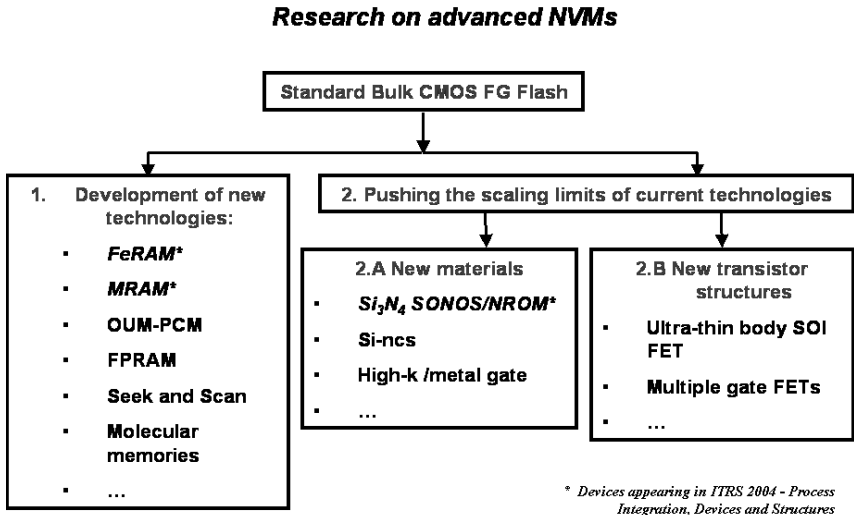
Research on advanced NVMs

Standard Bulk CMOS FG Flash

1. Development of new technologies:
- FeRAM*
- MRAM*
- OUM-PCM
- FPRAM
- Seek and Scan
- Molecular memories
- …

2. Pushing the scaling limits of current technologies

2.A New materials
- $Si_3N_4$ SONOS/NROM*
- Si-ncs
- High-k /metal gate
- …

2.B New transistor structures
- Ultra-thin body SOI FET
- Multiple gate FETs
- …

* Devices appearing in ITRS 2004 - Process Integration, Devices and Structures